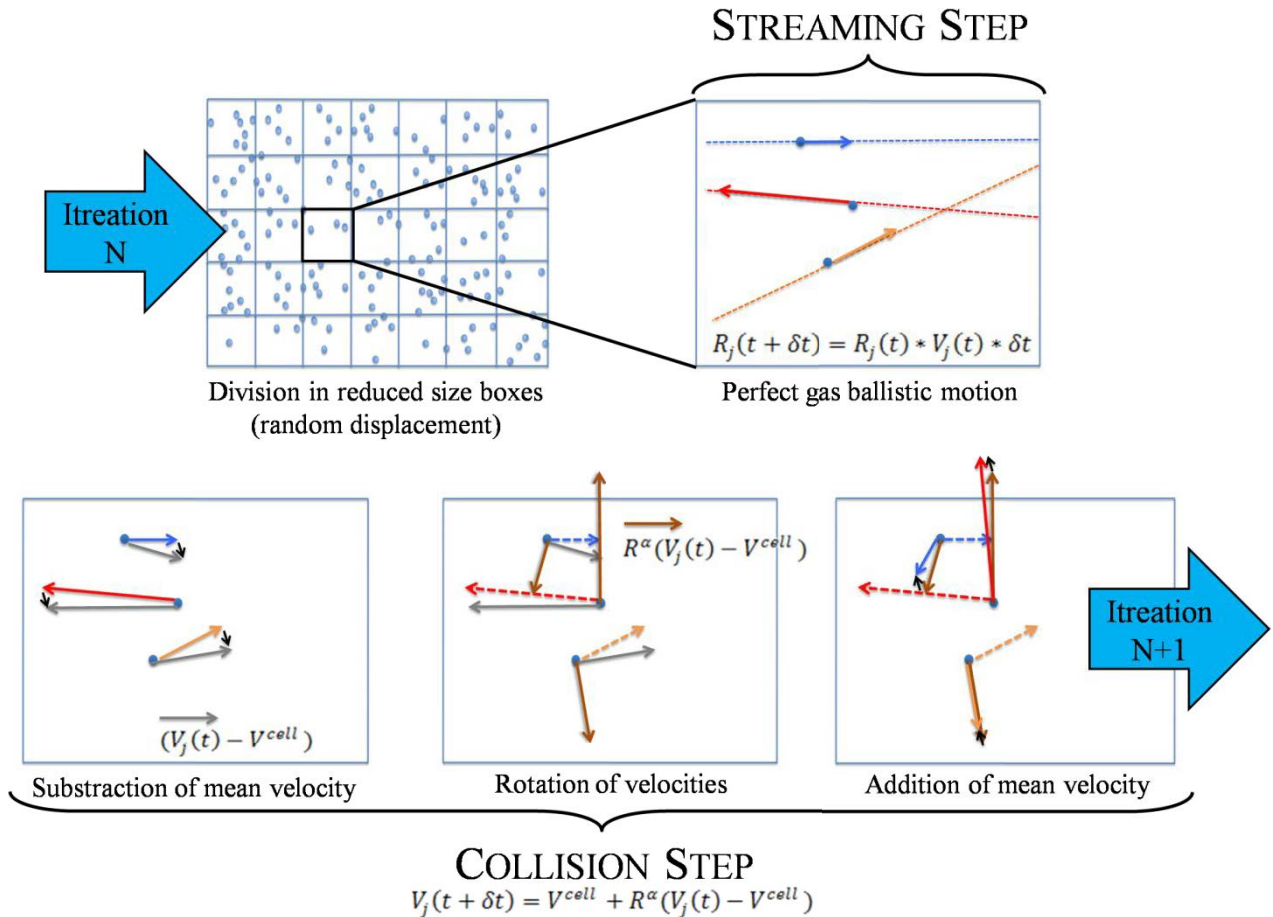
STREAMING STEP

Itreation N

$R_j(t + \delta t) = R_j(t) * V_j(t) * \delta t$

Division in reduced size boxes (random displacement)

Perfect gas ballistic motion

$R^{\alpha}(V_j(t) - V^{cell})$

Itreation N+1

$(V_j(t) - V^{cell})$

Substraction of mean velocity

Rotation of velocities

Addition of mean velocity

COLLISION STEP

$V_j(t + \delta t) = V^{cell} + R^{\alpha}(V_j(t) - V^{cell})$